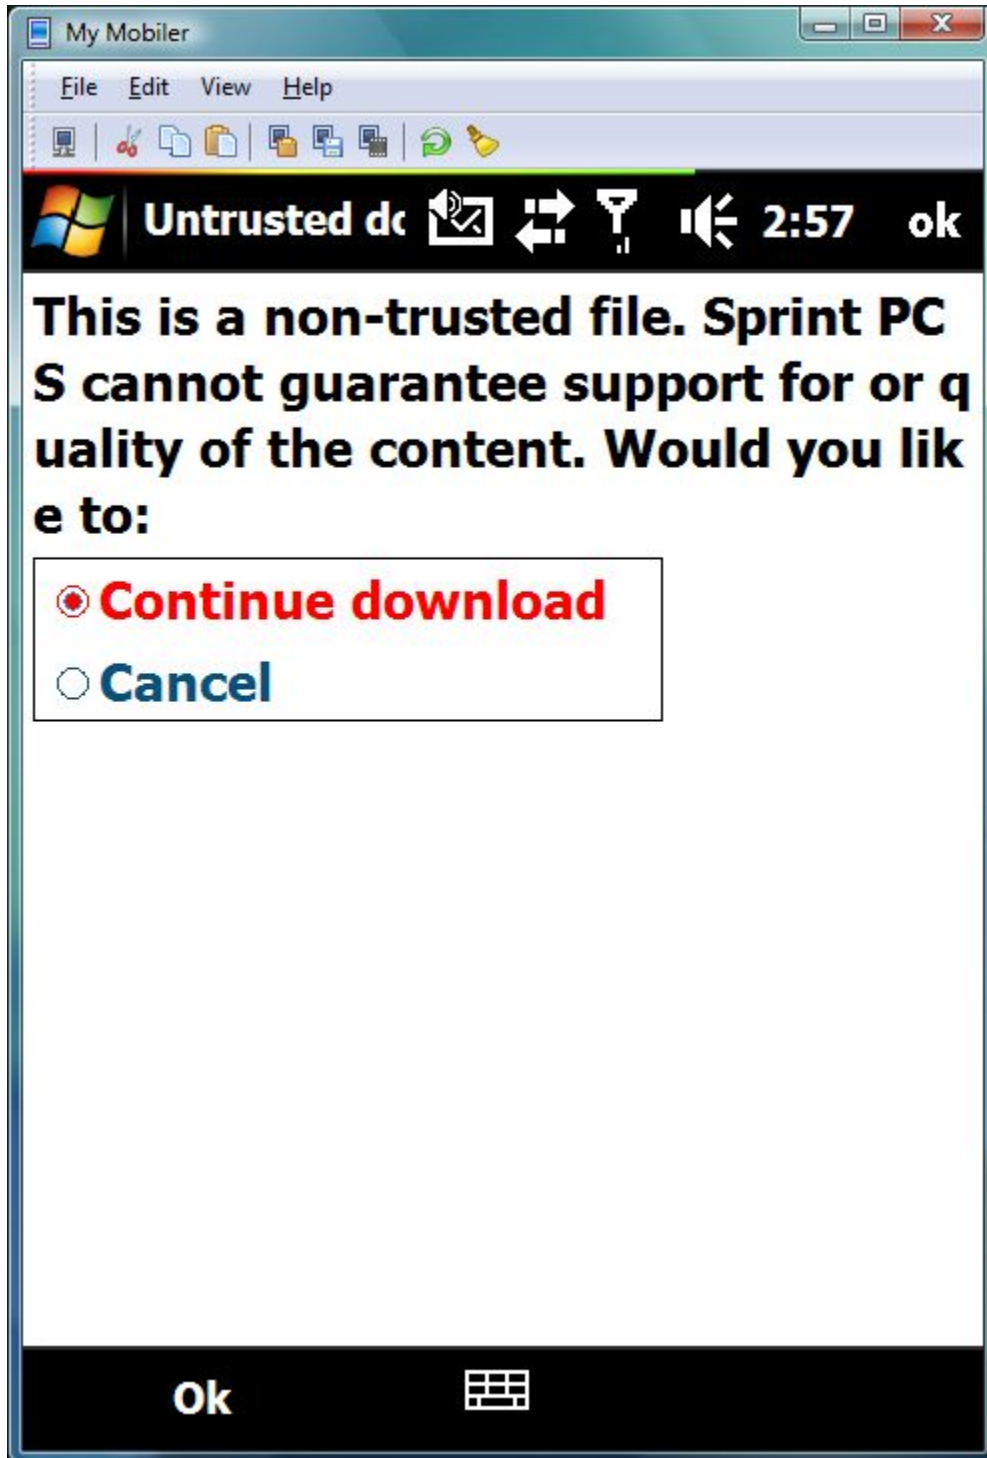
My Mobiler

File Edit View Help

Untrusted dc 2:57 ok

This is a non-trusted file. Sprint PC S cannot guarantee support for or q uality of the content. Would you lik e to:

Continue download

Cancel

Ok